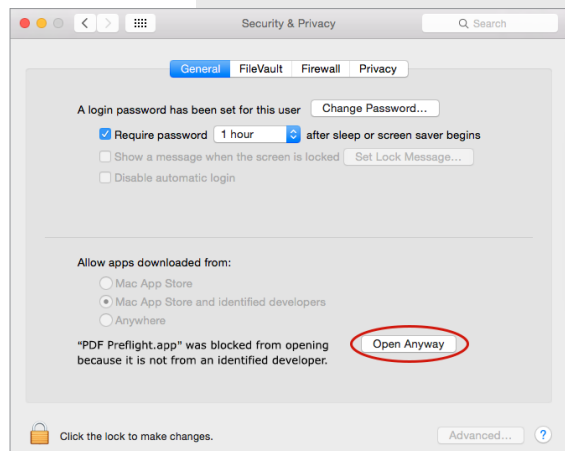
Security & Privacy

Search

General FileVault Firewall Privacy

A login password has been set for this user Change Password...

Require password 1 hour after sleep or screen saver begins

Show a message when the screen is locked Set Lock Message...

Disable automatic login

Allow apps downloaded from:

Mac App Store

Mac App Store and identified developers

Anywhere

"PDF Preflight.app" was blocked from opening because it is not from an identified developer.

Open Anyway

Click the lock to make changes.

Advanced...

?